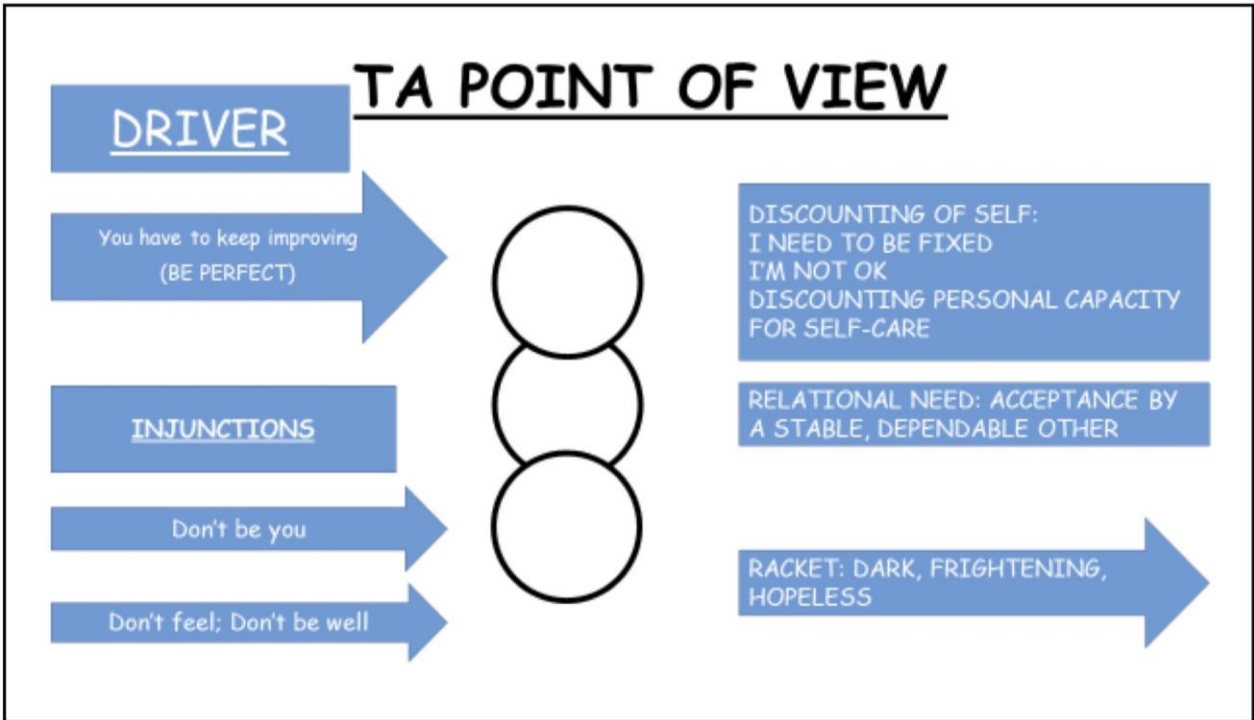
TA POINT OF VIEW

DRIVER

You have to keep improving (BE PERFECT)

INJUNCTIONS

Don't be you

Don't feel; Don't be well

DISCOUNTING OF SELF:
I NEED TO BE FIXED
I'M NOT OK
DISCOUNTING PERSONAL CAPACITY FOR SELF-CARE

RELATIONAL NEED: ACCEPTANCE BY A STABLE, DEPENDABLE OTHER

RACKET: DARK, FRIGHTENING, HOPELESS